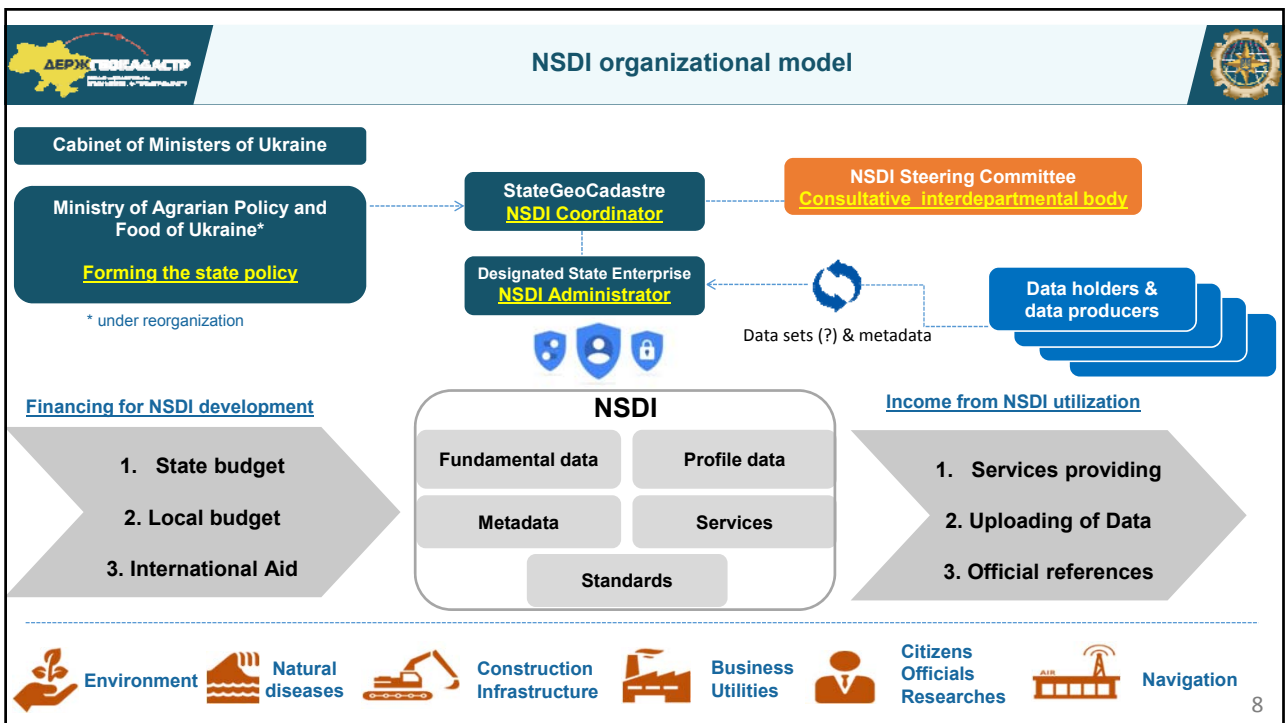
ДЕРЖГЕОКАДАСТР

NSDI organizational model

Cabinet of Ministers of Ukraine

Ministry of Agrarian Policy and Food of Ukraine*

Forming the state policy

* under reorganization

StateGeoCadastre
NSDI Coordinator

NSDI Steering Committee
Consultative interdepartmental body

Designated State Enterprise
NSDI Administrator

Data holders & data producers

Data sets (?) & metadata

Financing for NSDI development

1. State budget
2. Local budget
3. International Aid

NSDI

Fundamental data
Profile data
Metadata
Services
Standards

Income from NSDI utilization

1. Services providing
2. Uploading of Data
3. Official references

Environment
Natural diseases
Construction Infrastructure
Business Utilities
Citizens Officials Researches
AIR
Navigation

8